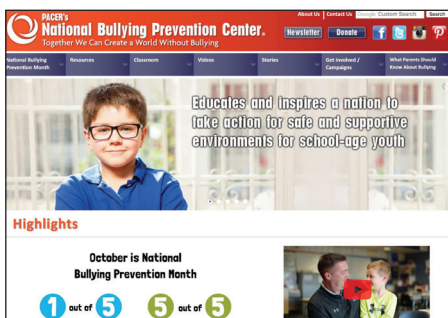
PACER's
National Bullying Prevention Center.
Together We Can Create a World Without Bullying

About Us | Contact Us | Google Custom Search | Search

Newsletter | Donate

National Bullying Prevention Month | Resources | Classroom | Videos | Stories | Get Involved / Campaigns | What Parents Should Know About Bullying

Educates and inspires a nation to take action for safe and supportive environments for school-age youth

Highlights

October is National Bullying Prevention Month

1 out of 5

5 out of 5